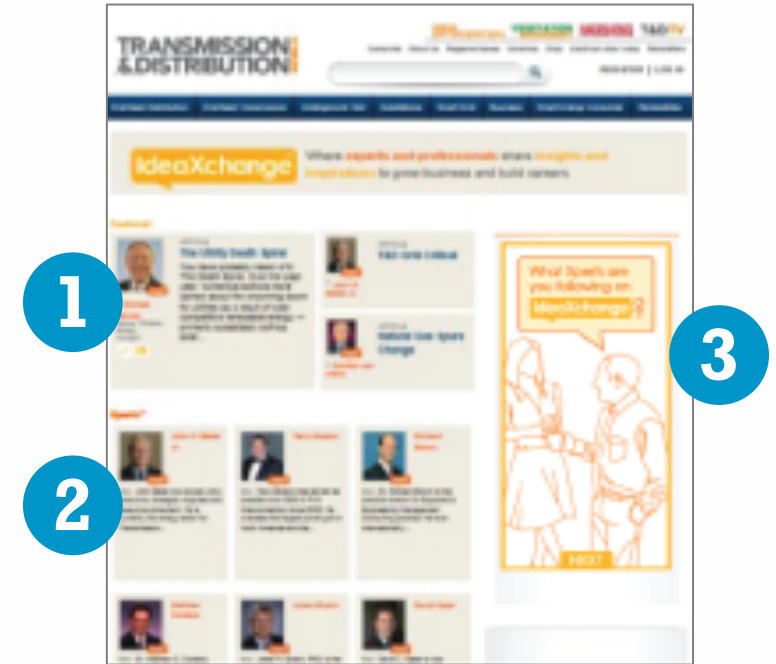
TRANSMISSION & DISTRIBUTION

T&D TV

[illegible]

REGISTER | LOG IN

IdeaXchange Where experts and professionals share insights and inspirations to grow business and build careers

Featured

The Utility Death Spiral

T&D Grid Critical

Natural Gas Spark Change

Experts

What Experts are you following on IdeaXchange?

NEXT

1

2

3